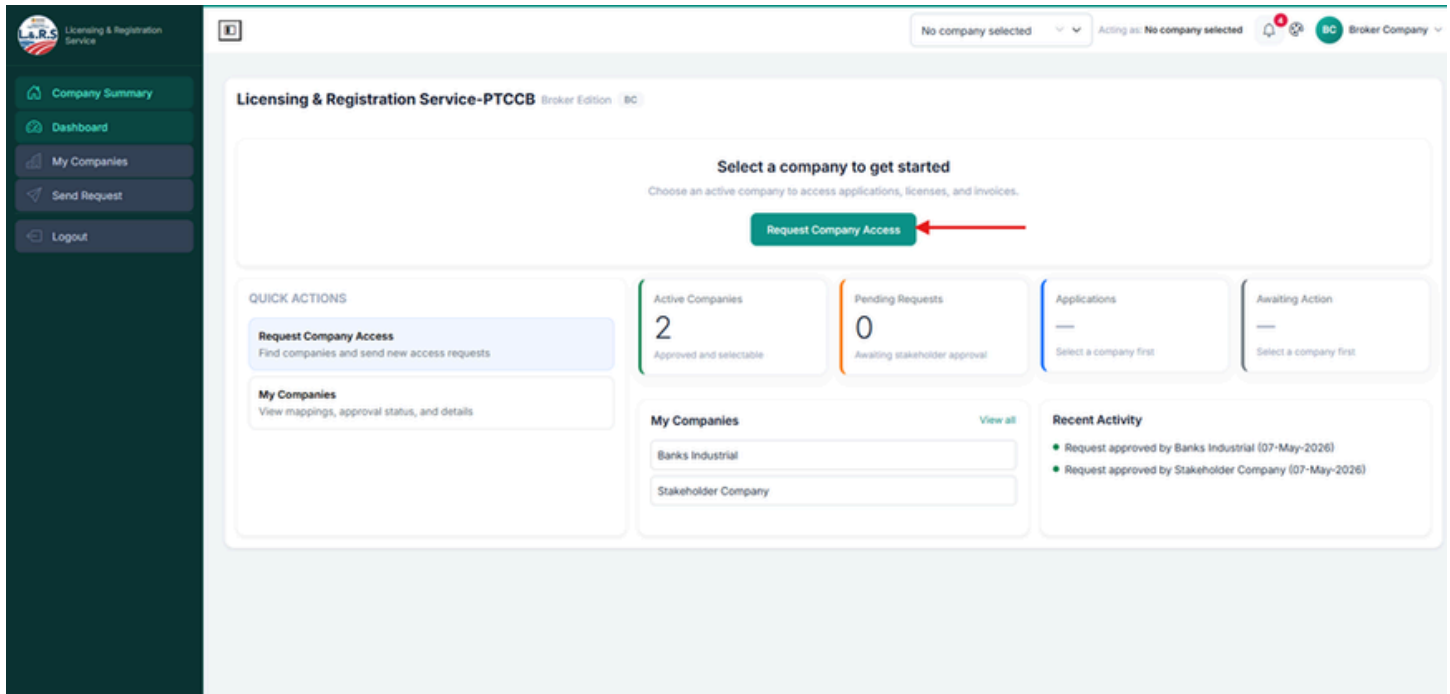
L&R.S Licensing & Registration Service

Company Summary
Dashboard
My Companies
Send Request
Logout

No company selected
Acting as: No company selected
BC Broker Company

Licensing & Registration Service-PTCCB Broker Edition BC

Select a company to get started
Choose an active company to access applications, licenses, and invoices.
Request Company Access

QUICK ACTIONS
Request Company Access
Find companies and send new access requests
My Companies
View mappings, approval status, and details

Active Companies
2
Approved and selectable

Pending Requests
0
Awaiting stakeholder approval

Applications
—
Select a company first

Awaiting Action
—
Select a company first

My Companies
View all
Banks Industrial
Stakeholder Company

Recent Activity
Request approved by Banks Industrial (07-May-2026)
Request approved by Stakeholder Company (07-May-2026)